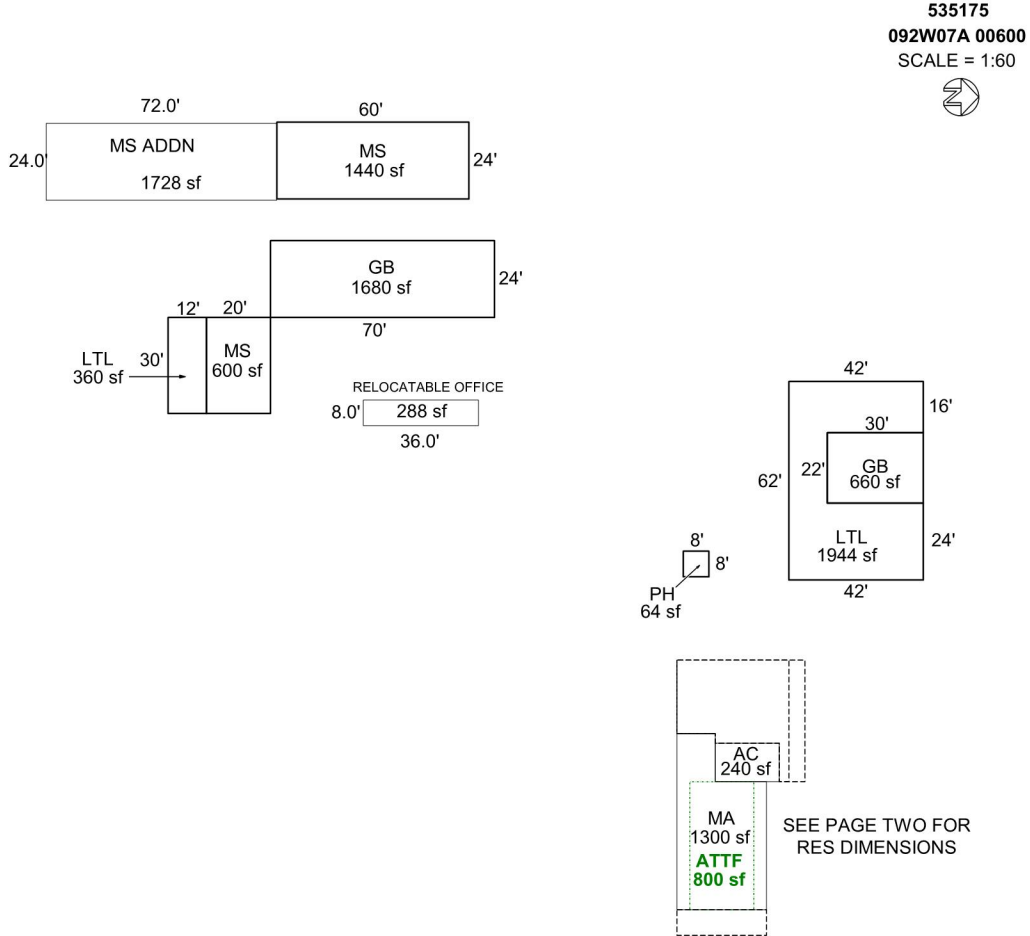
535175
092W07A 00600
SCALE = 1:60

72.0'
24.0'
MS ADDN
1728 sf

60'
MS
1440 sf
24'

GB
1680 sf
24'
70'

12'
20'
LTL
360 sf
30'
MS
600 sf

RELOCATABLE OFFICE
8.0'
288 sf
36.0'

42'
16'
30'
22'
GB
660 sf
62'
LTL
1944 sf
24'
42'

8'
8'
PH
64 sf

AC
240 sf
MA
1300 sf
ATTF
800 sf

SEE PAGE TWO FOR RES DIMENSIONS